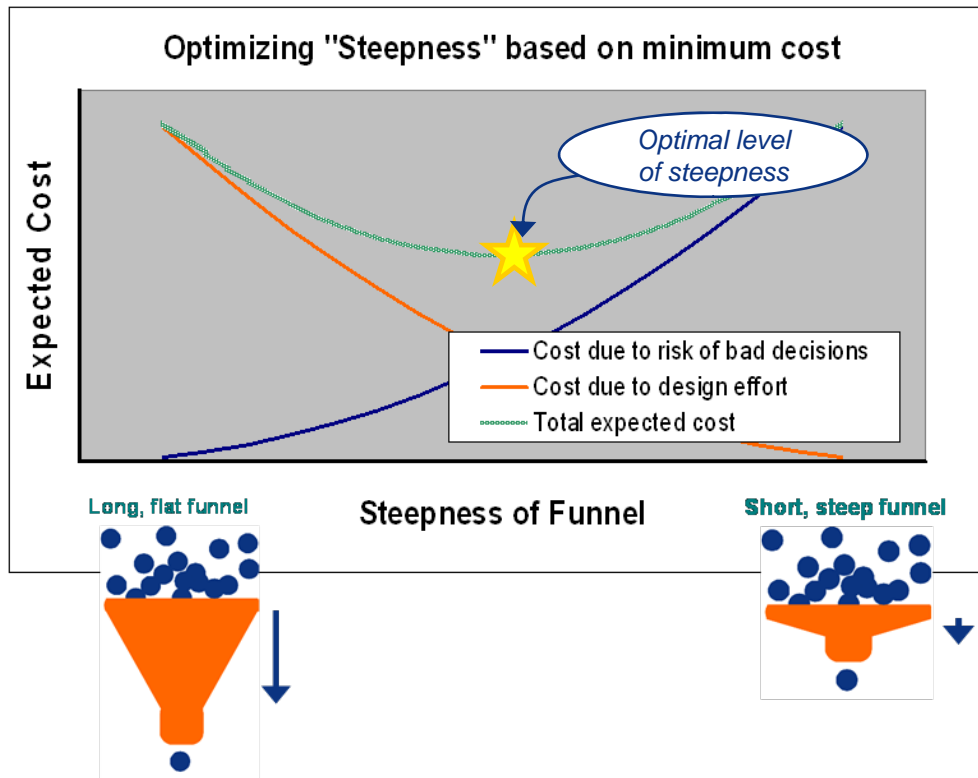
Optimizing "Steepness" based on minimum cost

Optimal level of steepness

Expected Cost

Cost due to risk of bad decisions
Cost due to design effort
Total expected cost

Steepness of Funnel

Long, flat funnel

Short, steep funnel